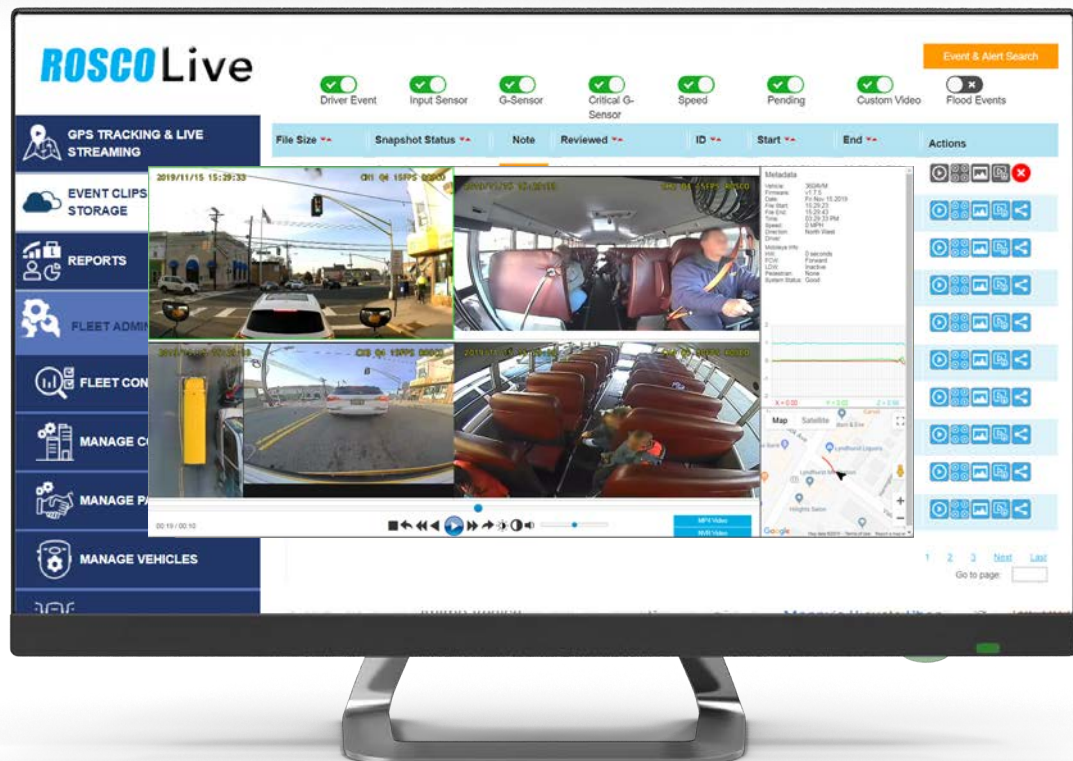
ROSCO Live

Event & Alert Search

Driver Event
Input Sensor
G-Sensor
Critical G-Sensor
Speed
Pending
Custom Video
Flood Events

GPS TRACKING & LIVE STREAMING
EVENT CLIPS STORAGE
REPORTS
FLEET ADMIN
FLEET CON
MANAGE C
MANAGE P
MANAGE VEHICLES

| File Size | Snapshot Status | Note | Reviewed | ID | Start | End | Actions |
|---|---|---|---|---|---|---|---|

2019/11/15 15:29:33
CH1 Q4 15FPS
2019/11/15 15:29:33
2019/11/15 15:29:33
CH3 Q4 15FPS
2019/11/15

Metadata

00:19 / 00:10

MP4 Video
NVR Video

Map
Satellite

1 2 3 Next Last
Go to page: